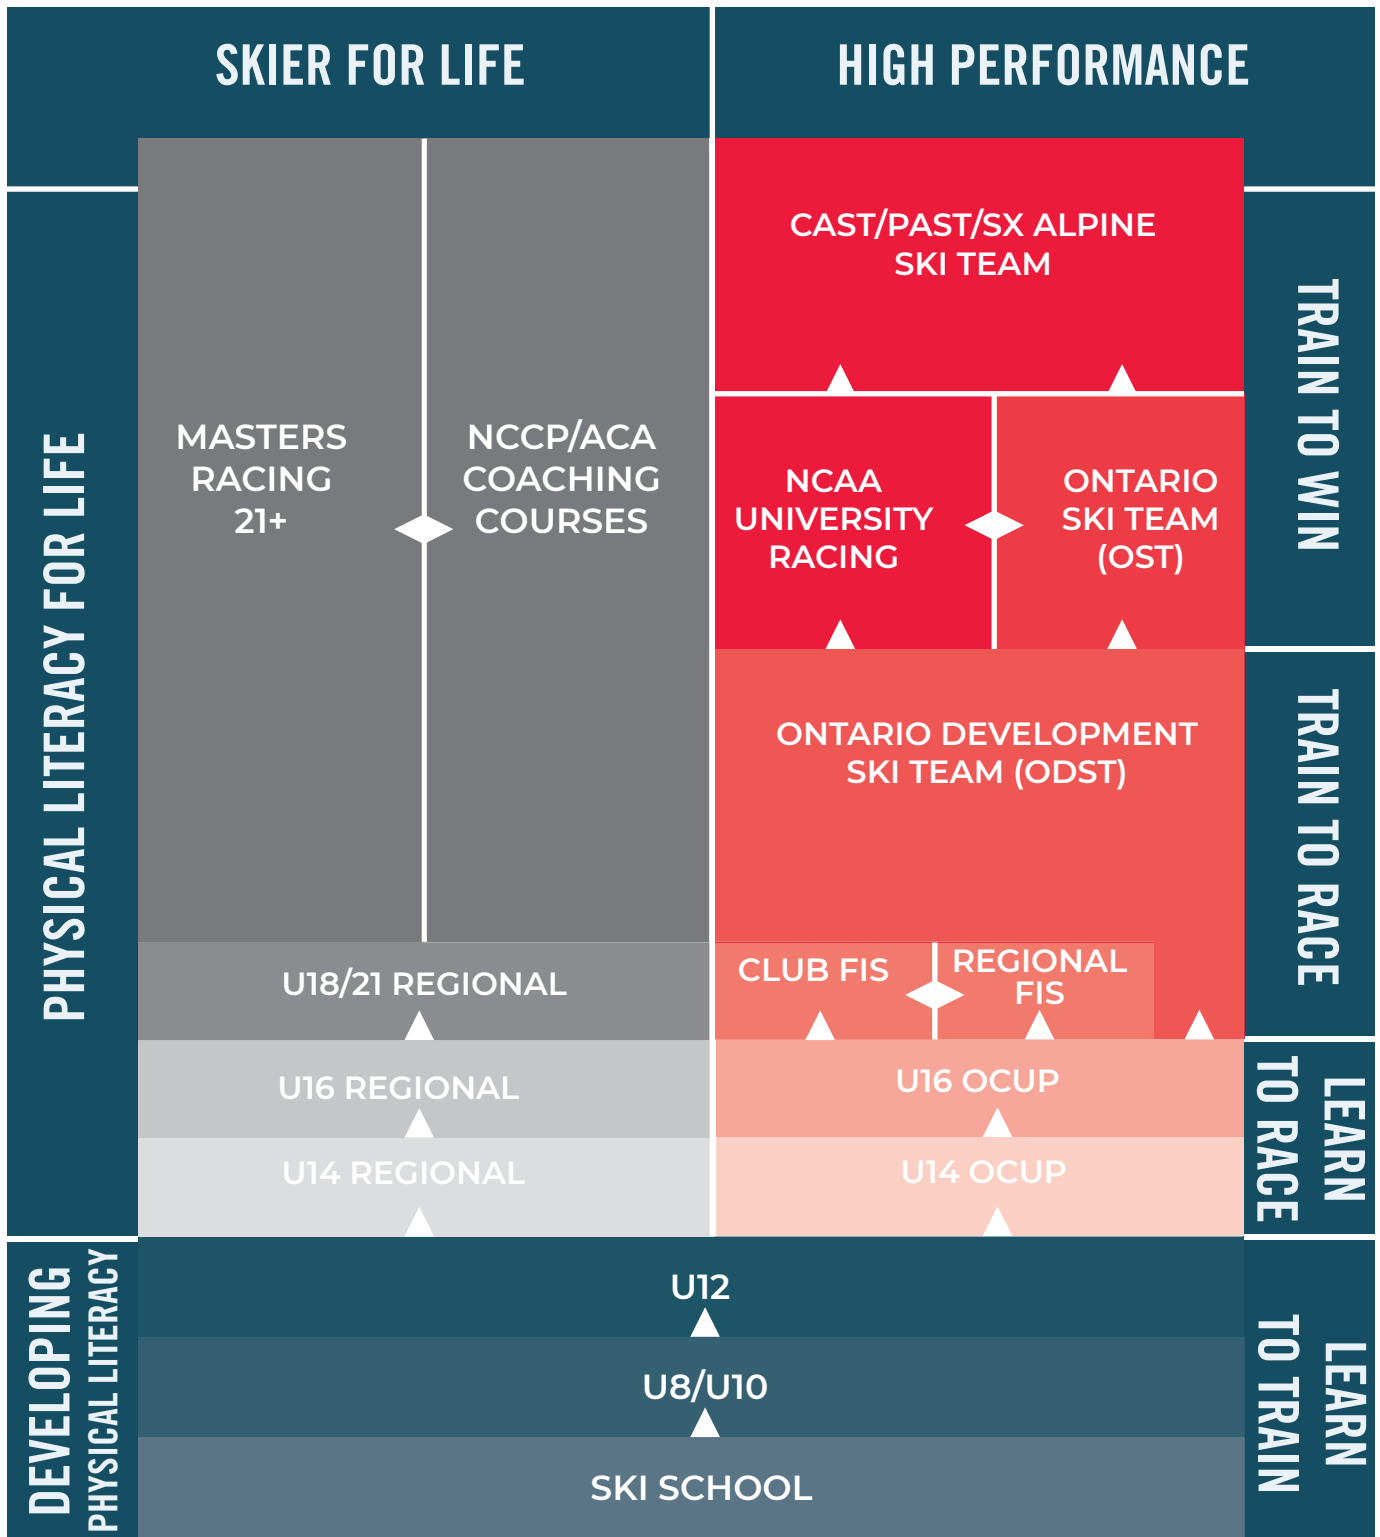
SKIER FOR LIFE

HIGH PERFORMANCE

PHYSICAL LITERACY FOR LIFE

MASTERS RACING 21+

NCCP/ACA COACHING COURSES

CAST/PAST/SX ALPINE SKI TEAM

TRAIN TO WIN

NCAA UNIVERSITY RACING

ONTARIO SKI TEAM (OST)

ONTARIO DEVELOPMENT SKI TEAM (ODST)

TRAIN TO RACE

U18/21 REGIONAL

CLUB FIS

REGIONAL FIS

U16 REGIONAL

U16 OCUP

LEARN TO RACE

U14 REGIONAL

U14 OCUP

DEVELOPING PHYSICAL LITERACY

U12

U8/U10

SKI SCHOOL

LEARN TO TRAIN